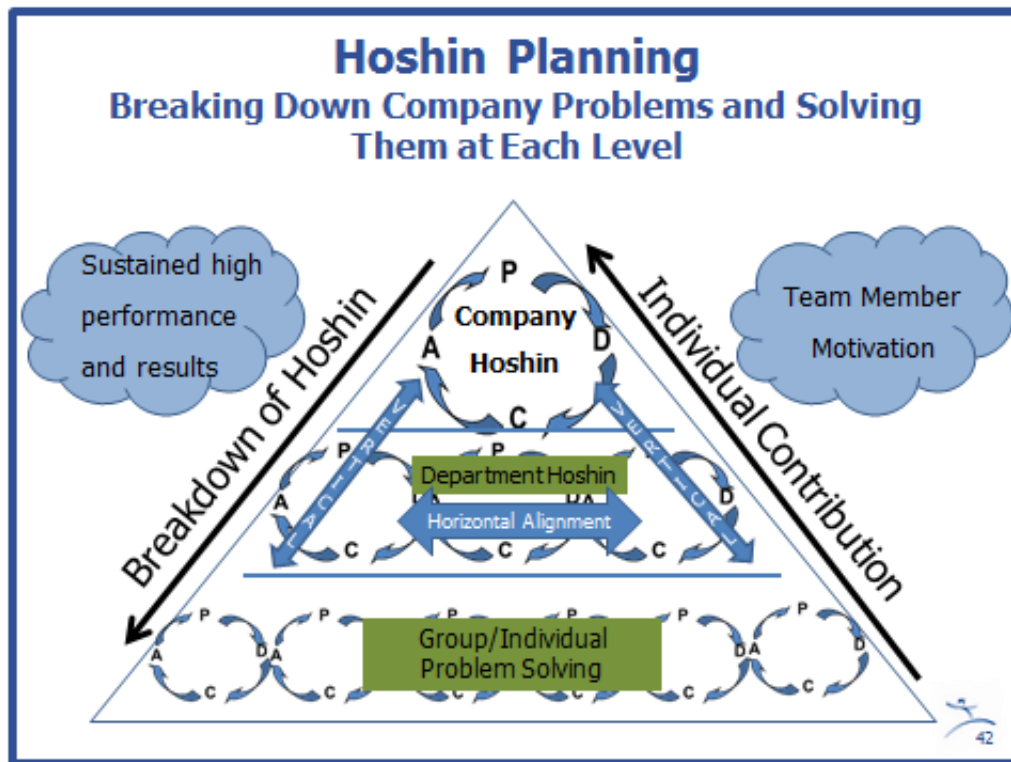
Hoshin Planning
Breaking Down Company Problems and Solving Them at Each Level

Sustained high performance and results

Team Member Motivation

Breakdown of Hoshin

Individual Contribution

P
A
D
C
Company Hoshin

VERTICAL

VERTICAL

P
A
D
C
P
DA
DA
D
C
C
C

Department Hoshin

Horizontal Alignment

P
A
D
C
P
DA
P
P
P
DA
P
D
C
C
C
C
C

Group/Individual Problem Solving

42